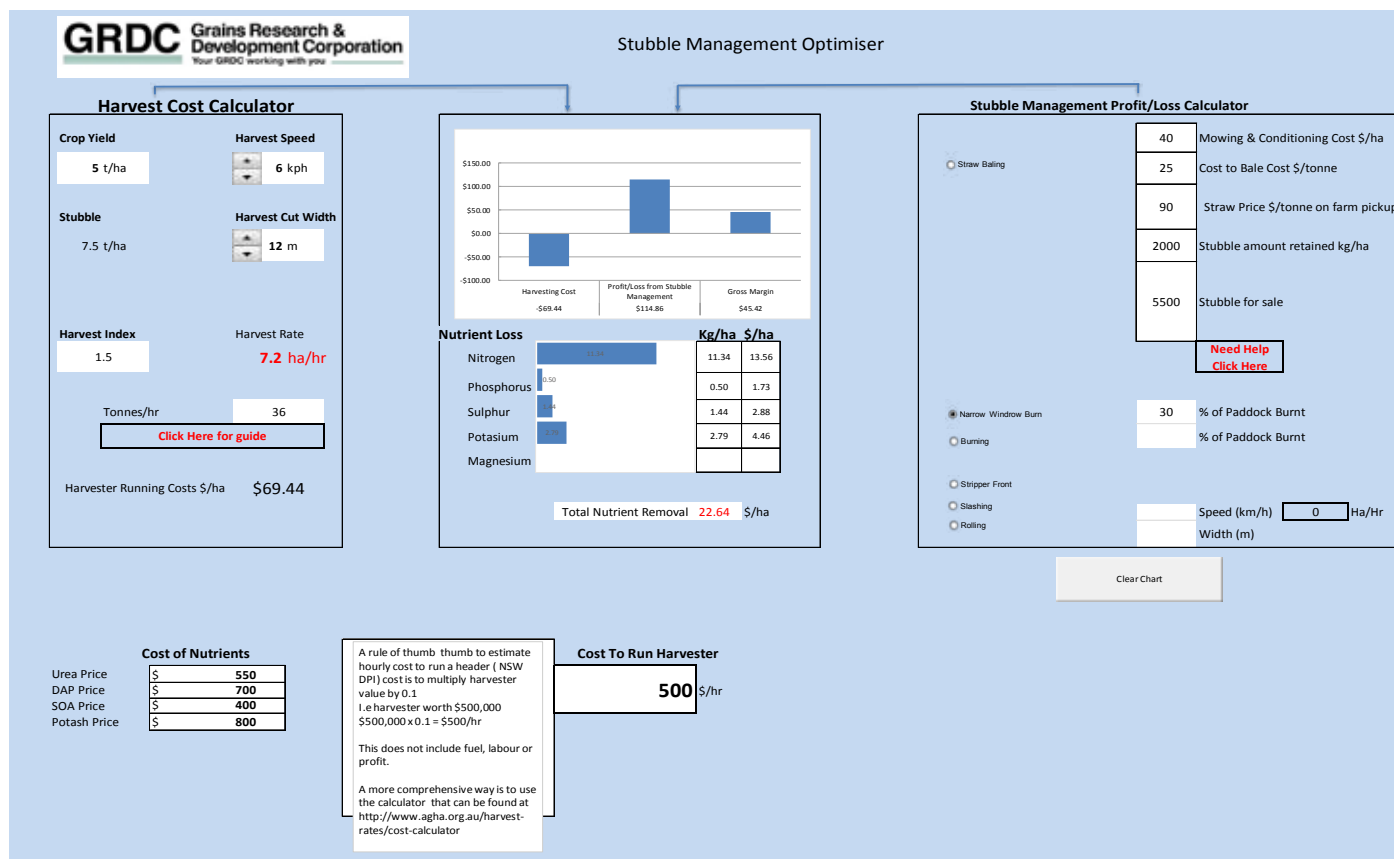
GRDC Grains Research & Development Corporation
Your GRDC working with you

Stubble Management Optimiser

Harvest Cost Calculator

Crop Yield
5 t/ha

Harvest Speed
6 kph

Stubble
7.5 t/ha

Harvest Cut Width
12 m

Harvest Index
1.5

Harvest Rate
7.2 ha/hr

Tonnes/hr 36

Click Here for guide

Harvester Running Costs $/ha $69.44

$150.00
$100.00
$50.00
$0.00
-$50.00
-$100.00

| Harvesting Cost | Profit/Loss from Stubble Management | Gross Margin |
|---|---|---|
| -$69.44 | $114.86 | $45.42 |

Nutrient Loss

| | Kg/ha | $/ha |
|---|---|---|
| Nitrogen | 11.34 | 13.56 |
| Phosphorus | 0.50 | 1.73 |
| Sulphur | 1.44 | 2.88 |
| Potasium | 2.79 | 4.46 |
| Magnesium | | |

Total Nutrient Removal 22.64 $/ha

Stubble Management Profit/Loss Calculator

Straw Baling

40 Mowing & Conditioning Cost $/ha
25 Cost to Bale Cost $/tonne
90 Straw Price $/tonne on farm pickup
2000 Stubble amount retained kg/ha
5500 Stubble for sale

Need Help Click Here

Narrow Windrow Burn 30 % of Paddock Burnt
Burning % of Paddock Burnt

Stripper Front
Slashing
Rolling

Speed (km/h) 0 Ha/Hr
Width (m)

Clear Chart

Cost of Nutrients

| | |
|---|---|
| Urea Price | $ 550 |
| DAP Price | $ 700 |
| SOA Price | $ 400 |
| Potash Price | $ 800 |

A rule of thumb thumb to estimate hourly cost to run a header ( NSW DPI) cost is to multiply harvester value by 0.1
I.e harvester worth $500,000
$500,000 x 0.1 = $500/hr

This does not include fuel, labour or profit.

A more comprehensive way is to use the calculator that can be found at http://www.agha.org.au/harvest-rates/cost-calculator

Cost To Run Harvester
500 $/hr